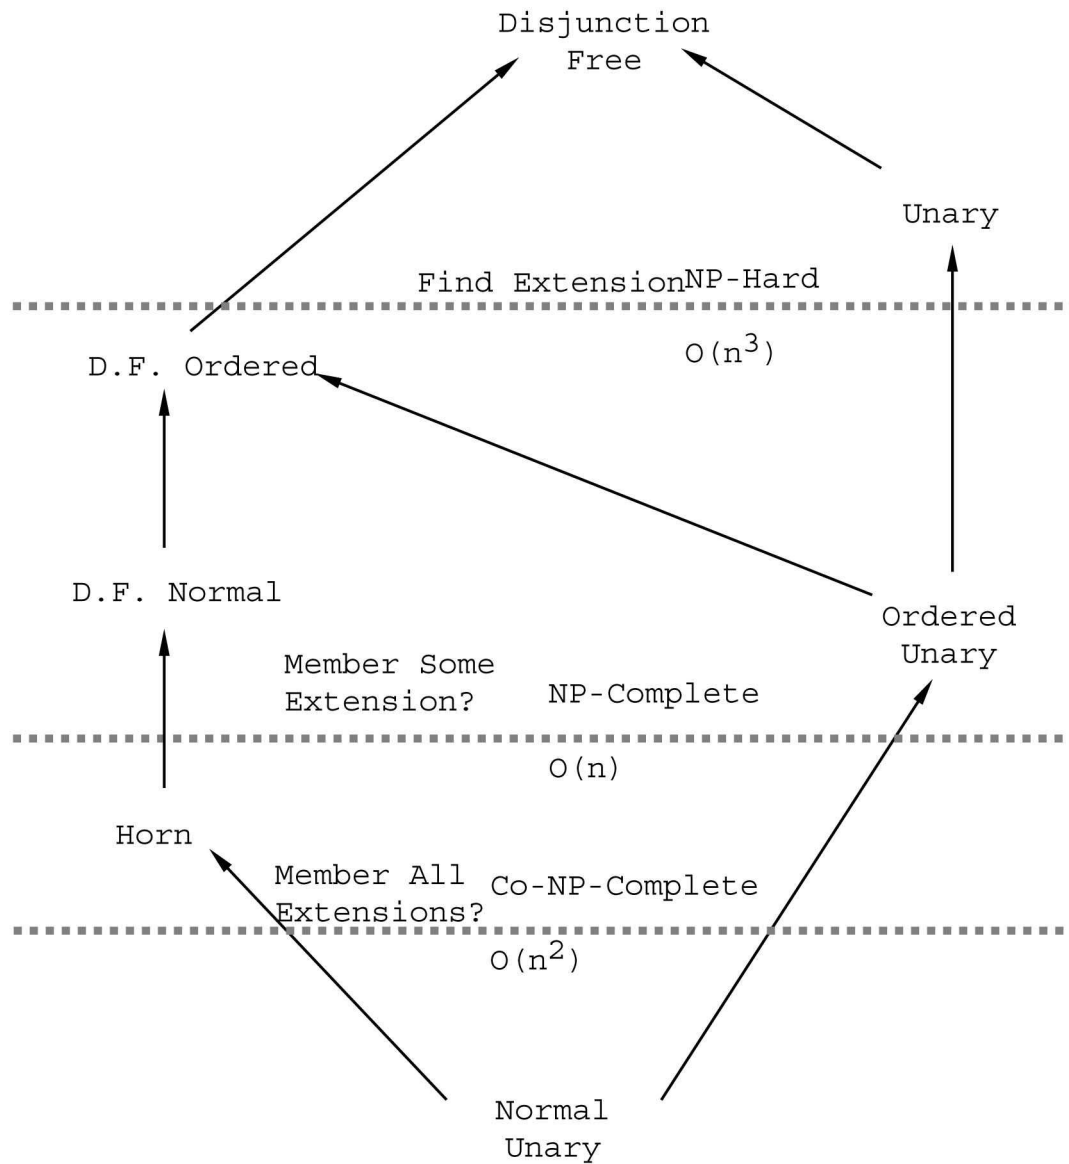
Disjunction Free

Unary

Find Extension NP-Hard

$O(n^3)$

D.F. Ordered

D.F. Normal

Ordered Unary

Member Some Extension?

NP-Complete

$O(n)$

Horn

Member All Extensions?

Co-NP-Complete

$O(n^2)$

Normal Unary